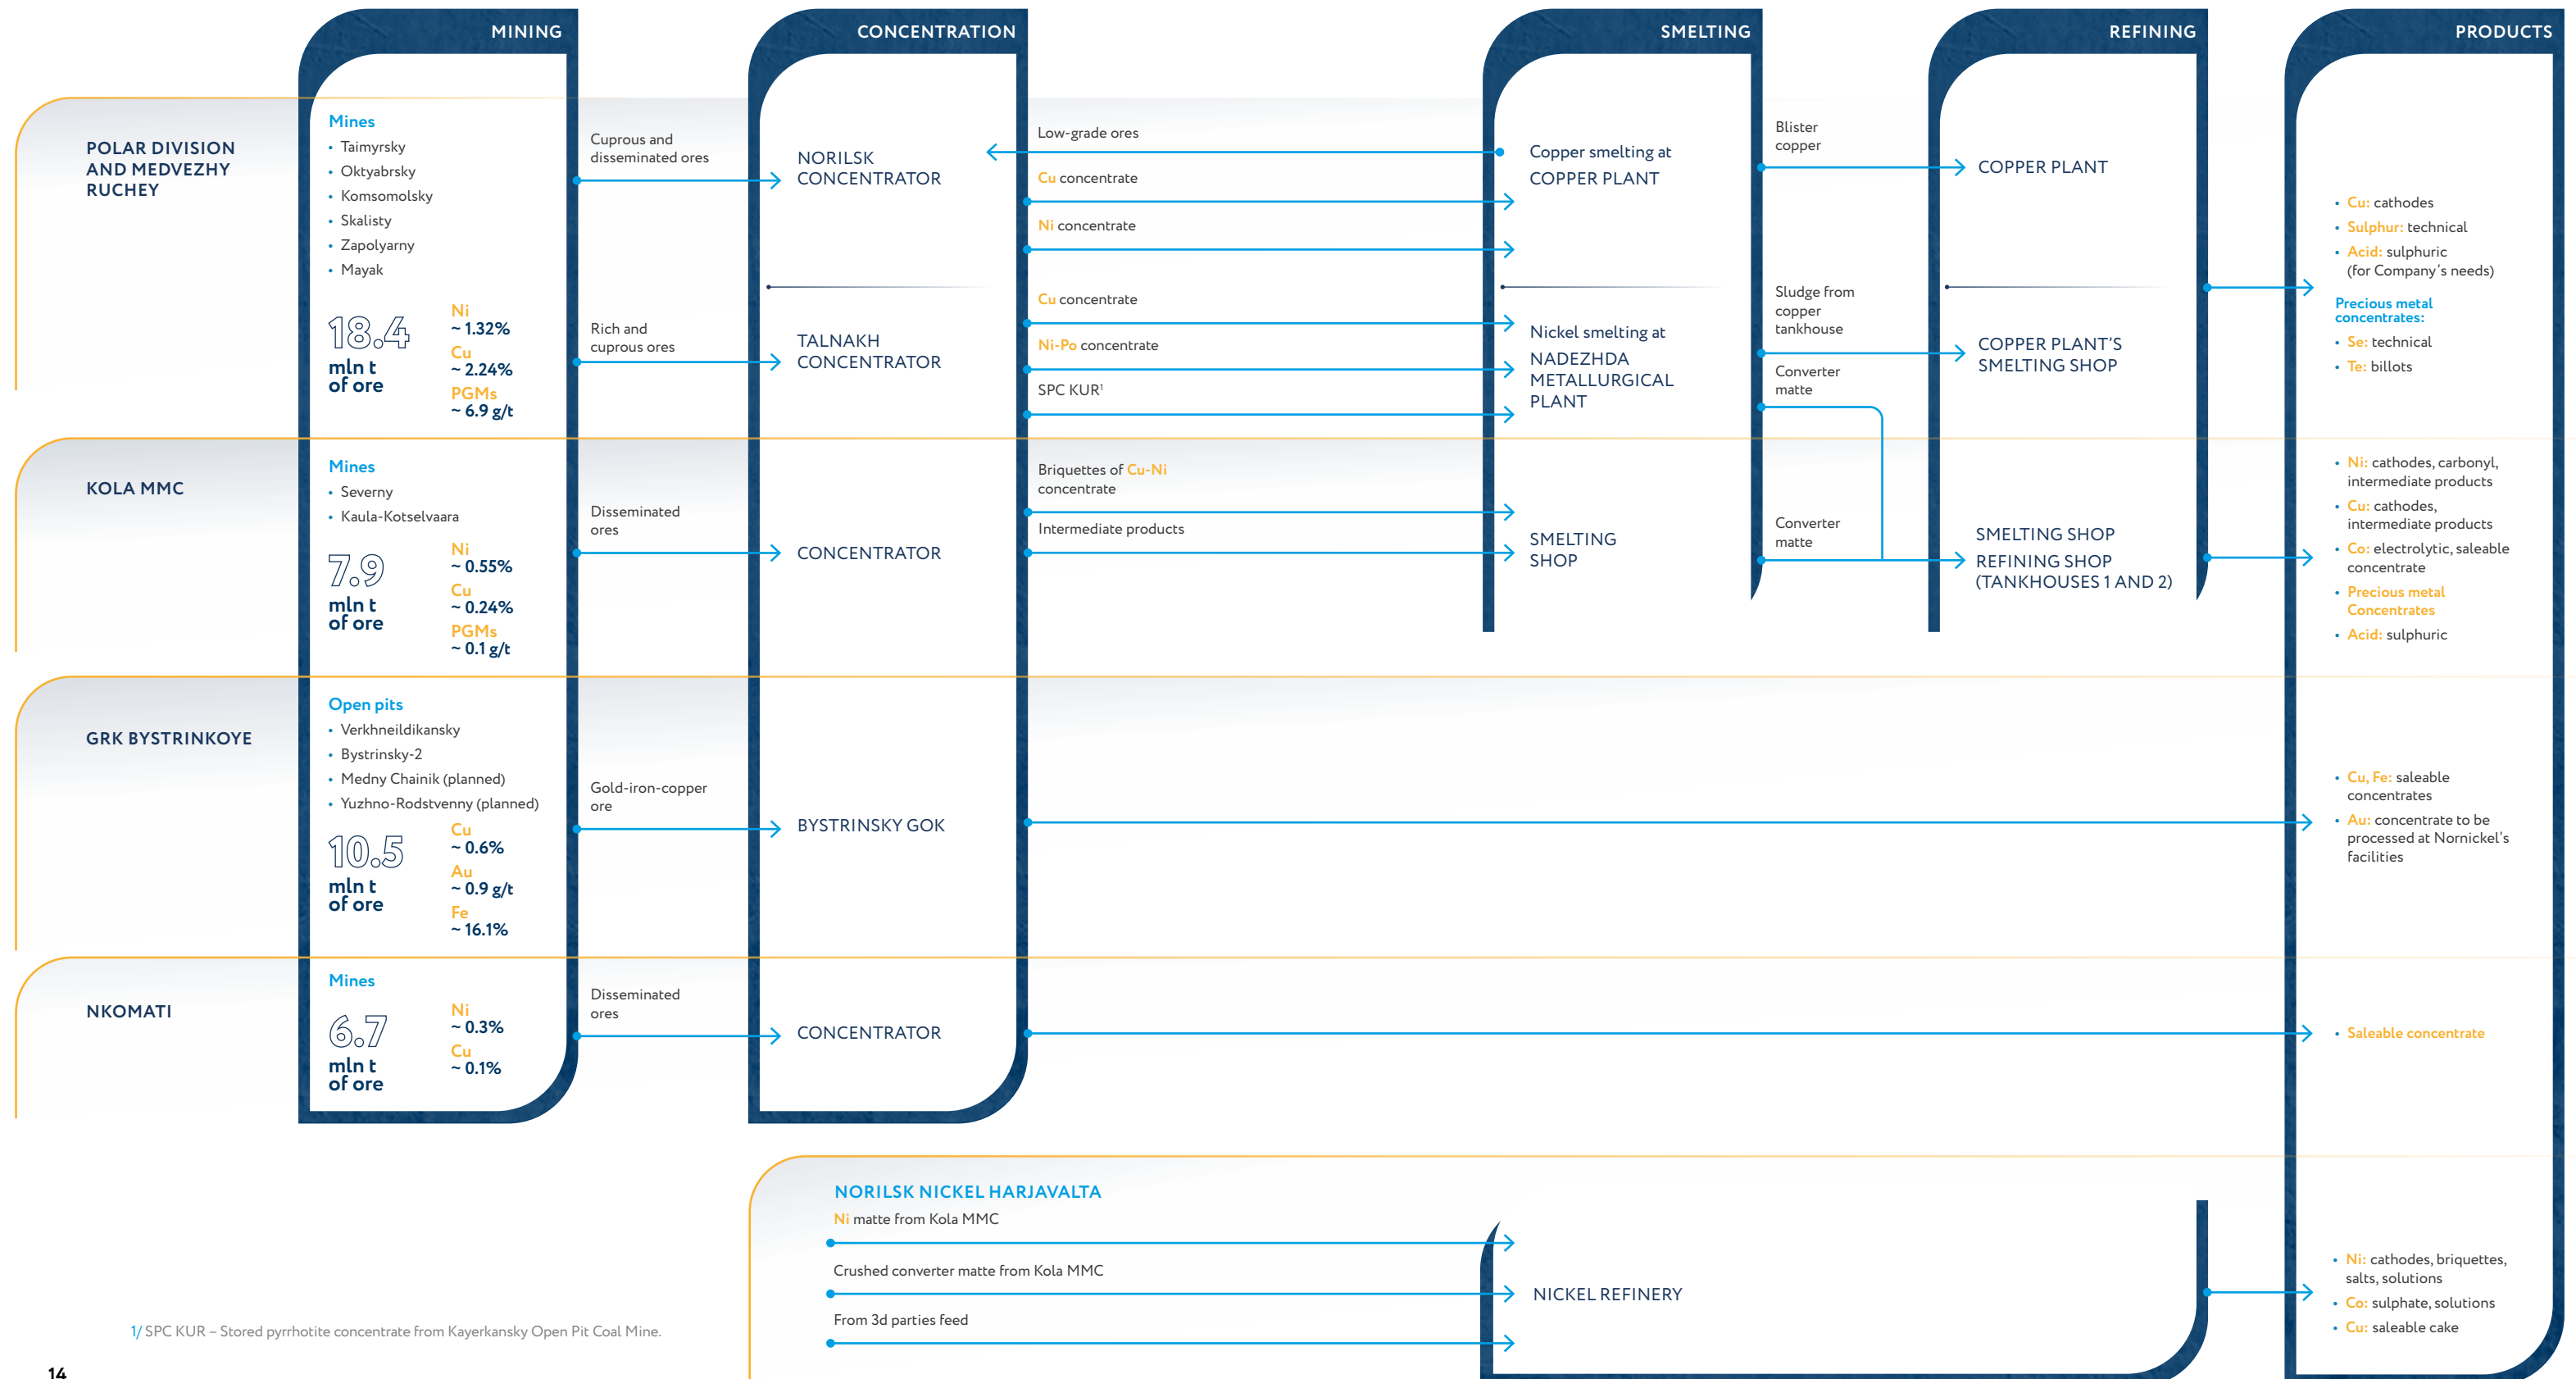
MINING

CONCENTRATION

SMELTING

REFINING

PRODUCTS

POLAR DIVISION AND MEDVEZHY RUCHEY

Mines
• Taimyrsky
• Oktyabrsky
• Komsomolsky
• Skalisty
• Zapolyarny
• Mayak

18.4 mln t of ore

Ni ~ 1.32%
Cu ~ 2.24%
PGMs ~ 6.9 g/t

Cuprous and disseminated ores

NORILSK CONCENTRATOR

Rich and cuprous ores

TALNAKH CONCENTRATOR

Low-grade ores

Cu concentrate

Ni concentrate

Cu concentrate

Ni-Po concentrate

SPC KUR¹

Copper smelting at COPPER PLANT

Nickel smelting at NADEZHDA METALLURGICAL PLANT

Blister copper

Sludge from copper tankhouse

Converter matte

COPPER PLANT

COPPER PLANT'S SMELTING SHOP

• Cu: cathodes
• Sulphur: technical
• Acid: sulphuric (for Company's needs)

Precious metal concentrates:
• Se: technical
• Te: billots

KOLA MMC

Mines
• Severny
• Kaula-Kotselvaara

7.9 mln t of ore

Ni ~ 0.55%
Cu ~ 0.24%
PGMs ~ 0.1 g/t

Disseminated ores

CONCENTRATOR

Briquettes of Cu-Ni concentrate

Intermediate products

SMELTING SHOP

Converter matte

SMELTING SHOP
REFINING SHOP (TANKHOUSES 1 AND 2)

• Ni: cathodes, carbonyl, intermediate products
• Cu: cathodes, intermediate products
• Co: electrolytic, saleable concentrate
• Precious metal Concentrates
• Acid: sulphuric

GRK BYSTRINKOYE

Open pits
• Verkhneildikansky
• Bystrinsky-2
• Medny Chainik (planned)
• Yuzhno-Rodstvenny (planned)

10.5 mln t of ore

Cu ~ 0.6%
Au ~ 0.9 g/t
Fe ~ 16.1%

Gold-iron-copper ore

BYSTRINSKY GOK

• Cu, Fe: saleable concentrates
• Au: concentrate to be processed at Nornickel's facilities

NKOMATI

Mines

6.7 mln t of ore

Ni ~ 0.3%
Cu ~ 0.1%

Disseminated ores

CONCENTRATOR

• Saleable concentrate

NORILSK NICKEL HARJAVALTA

Ni matte from Kola MMC

Crushed converter matte from Kola MMC

From 3d parties feed

NICKEL REFINERY

• Ni: cathodes, briquettes, salts, solutions
• Co: sulphate, solutions
• Cu: saleable cake

1/ SPC KUR – Stored pyrrhotite concentrate from Kayerkansky Open Pit Coal Mine.

14